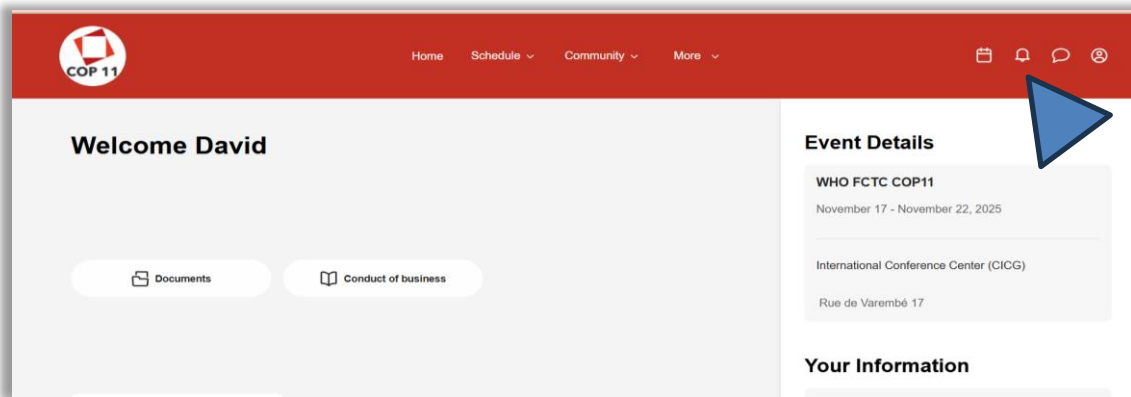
COP 11

Home Schedule Community More

Welcome David

Documents

Conduct of business

Event Details

WHO FCTC COP11

November 17 - November 22, 2025

International Conference Center (CICG)

Rue de Varembé 17

Your Information